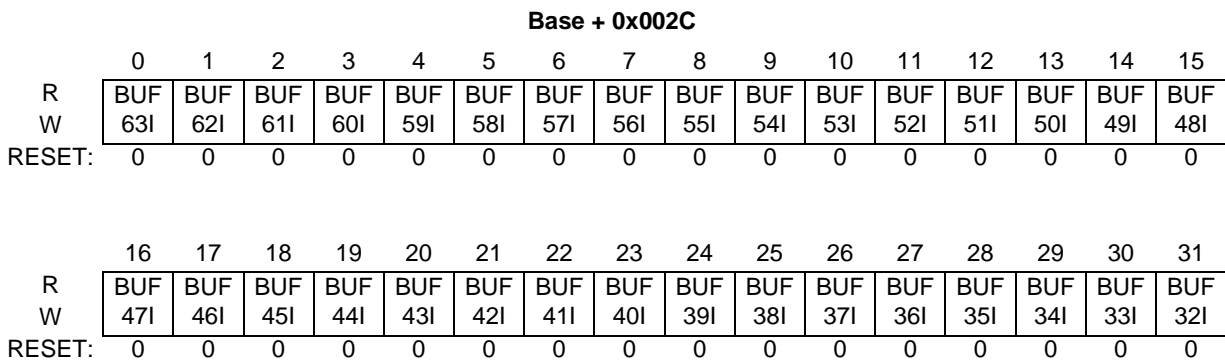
**Base + 0x002C**

| | 0 | 1 | 2 | 3 | 4 | 5 | 6 | 7 | 8 | 9 | 10 | 11 | 12 | 13 | 14 | 15 |
|---|---|---|---|---|---|---|---|---|---|---|---|---|---|---|---|---|
| R W | BUF 63I | BUF 62I | BUF 61I | BUF 60I | BUF 59I | BUF 58I | BUF 57I | BUF 56I | BUF 55I | BUF 54I | BUF 53I | BUF 52I | BUF 51I | BUF 50I | BUF 49I | BUF 48I |
| RESET: | 0 | 0 | 0 | 0 | 0 | 0 | 0 | 0 | 0 | 0 | 0 | 0 | 0 | 0 | 0 | 0 |

| | 16 | 17 | 18 | 19 | 20 | 21 | 22 | 23 | 24 | 25 | 26 | 27 | 28 | 29 | 30 | 31 |
|---|---|---|---|---|---|---|---|---|---|---|---|---|---|---|---|---|
| R W | BUF 47I | BUF 46I | BUF 45I | BUF 44I | BUF 43I | BUF 42I | BUF 41I | BUF 40I | BUF 39I | BUF 38I | BUF 37I | BUF 36I | BUF 35I | BUF 34I | BUF 33I | BUF 32I |
| RESET: | 0 | 0 | 0 | 0 | 0 | 0 | 0 | 0 | 0 | 0 | 0 | 0 | 0 | 0 | 0 | 0 |